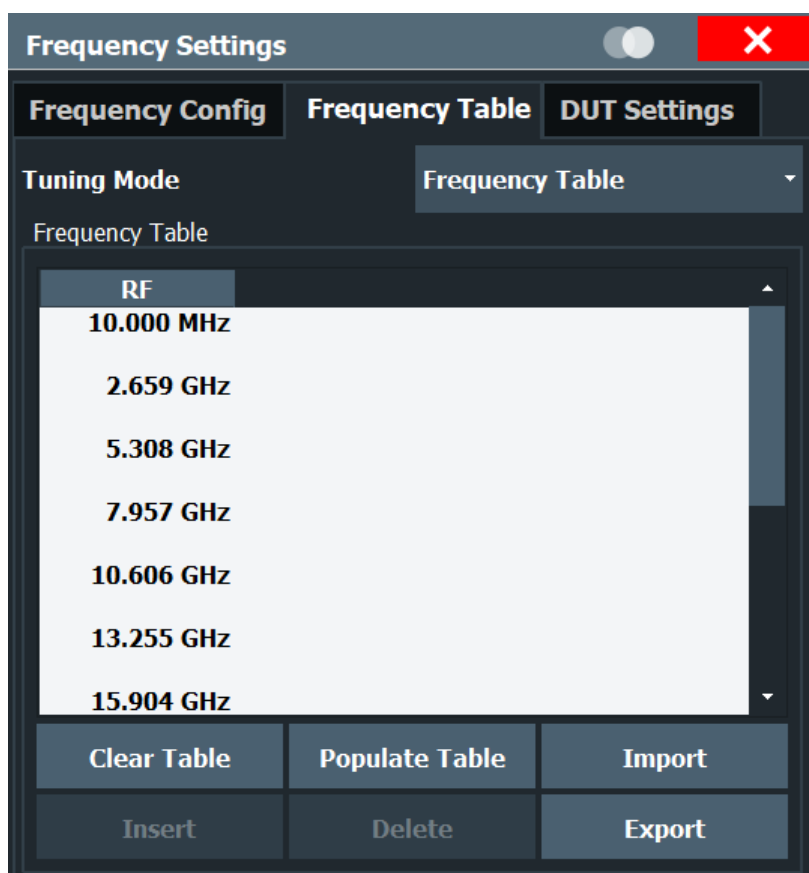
Frequency Settings

Frequency Config
Frequency Table
DUT Settings

Tuning Mode
Frequency Table

Frequency Table

| RF |
|---|
| 10.000 MHz |
| 2.659 GHz |
| 5.308 GHz |
| 7.957 GHz |
| 10.606 GHz |
| 13.255 GHz |
| 15.904 GHz |

Clear Table
Populate Table
Import
Insert
Delete
Export